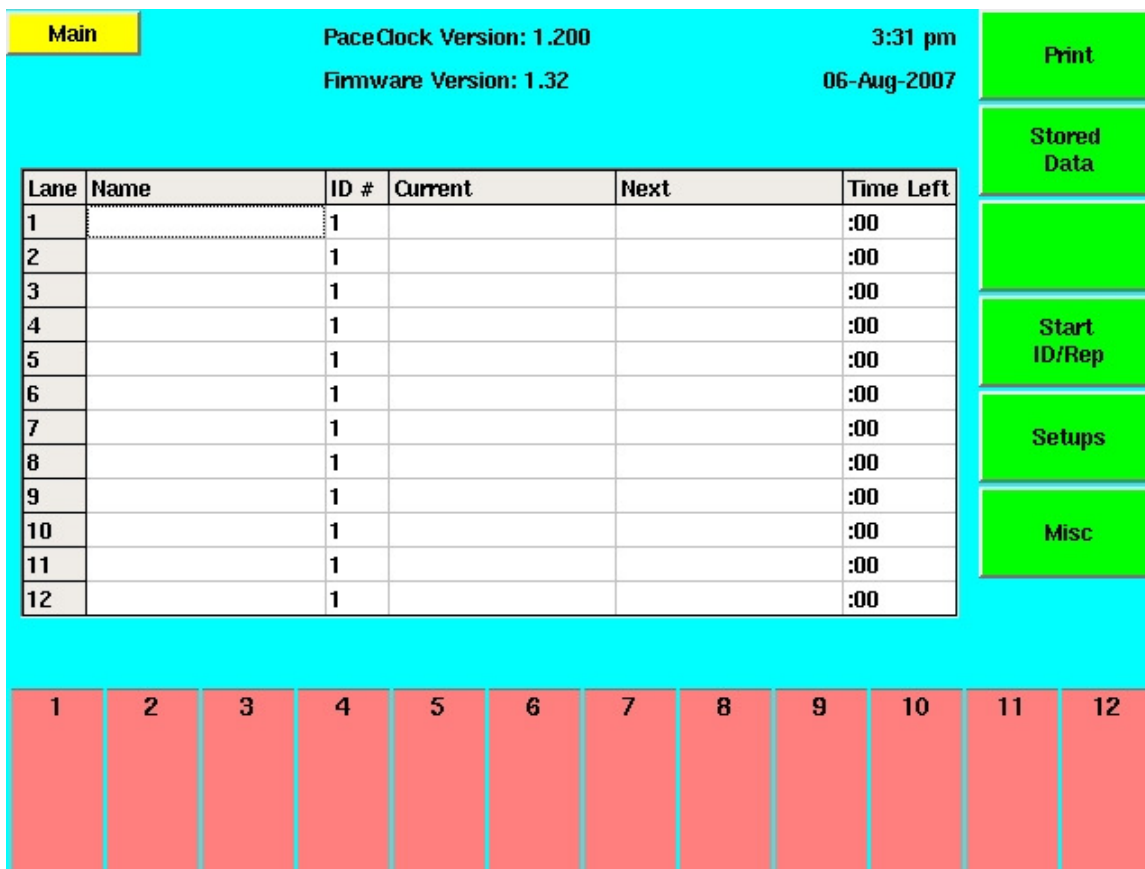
Main

PaceClock Version: 1.200

Firmware Version: 1.32

3:31 pm

06-Aug-2007

Print

Stored Data

Start ID/Rep

Setups

Misc

| Lane | Name | ID # | Current | Next | Time Left |
|---|---|---|---|---|---|
| 1 | | 1 | | | :00 |
| 2 | | 1 | | | :00 |
| 3 | | 1 | | | :00 |
| 4 | | 1 | | | :00 |
| 5 | | 1 | | | :00 |
| 6 | | 1 | | | :00 |
| 7 | | 1 | | | :00 |
| 8 | | 1 | | | :00 |
| 9 | | 1 | | | :00 |
| 10 | | 1 | | | :00 |
| 11 | | 1 | | | :00 |
| 12 | | 1 | | | :00 |

1 2 3 4 5 6 7 8 9 10 11 12